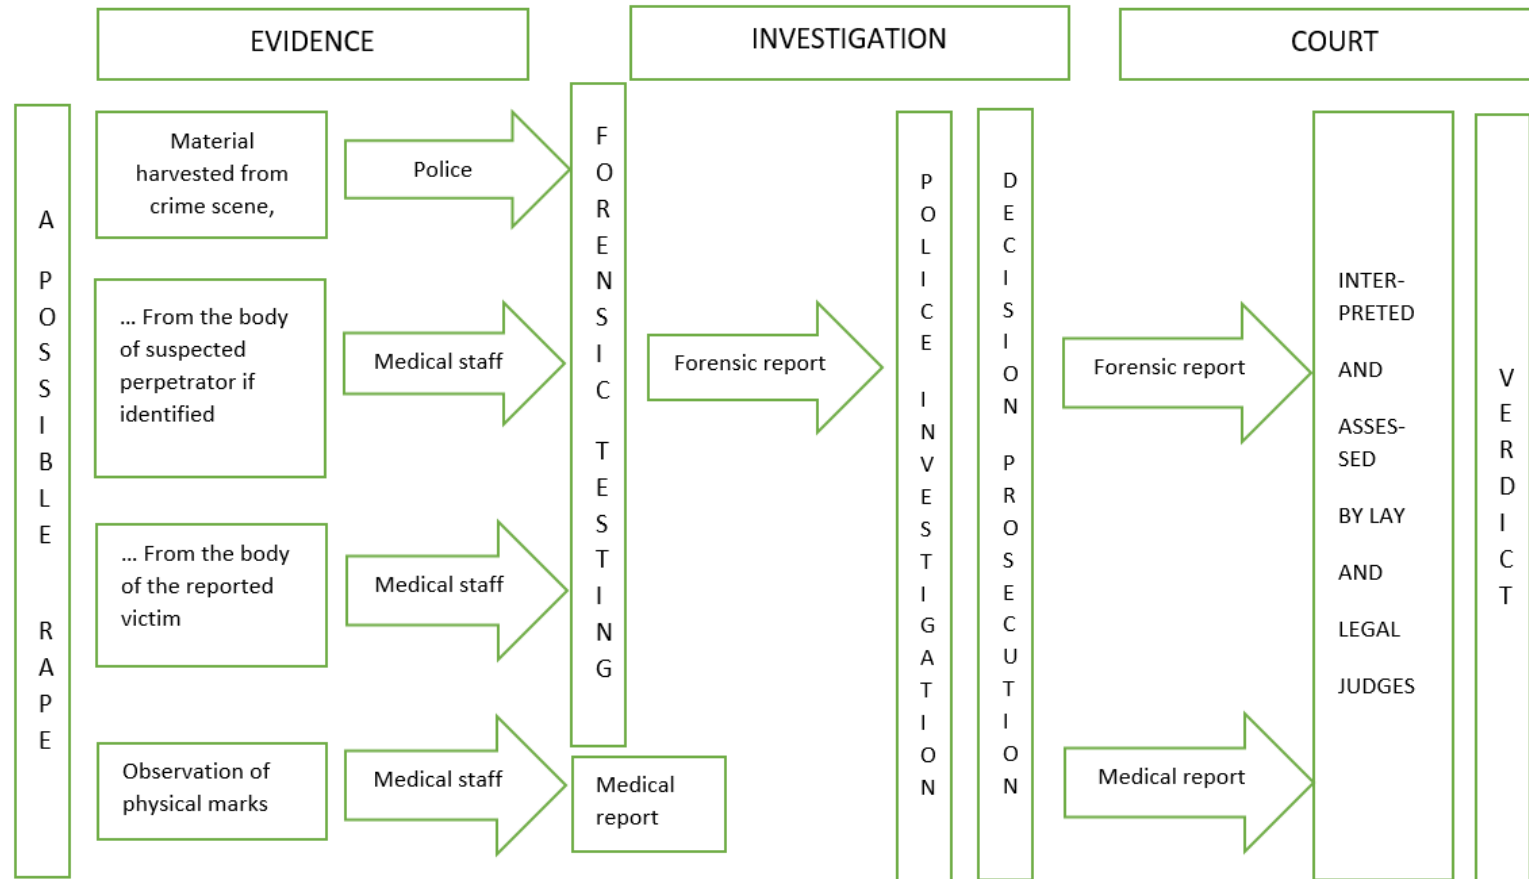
EVIDENCE

INVESTIGATION

COURT

A POSSIBLE RAPE

Material harvested from crime scene,

Police

... From the body of suspected perpetrator if identified

Medical staff

... From the body of the reported victim

Medical staff

Observation of physical marks

Medical staff

FORENSIC TESTING

Medical report

Forensic report

POLICE INVESTIGATION

DECISION PROSECUTION

Forensic report

Medical report

INTER-PRETED

AND

ASSES-SED

BY LAY

AND

LEGAL

JUDGES

VERDICT